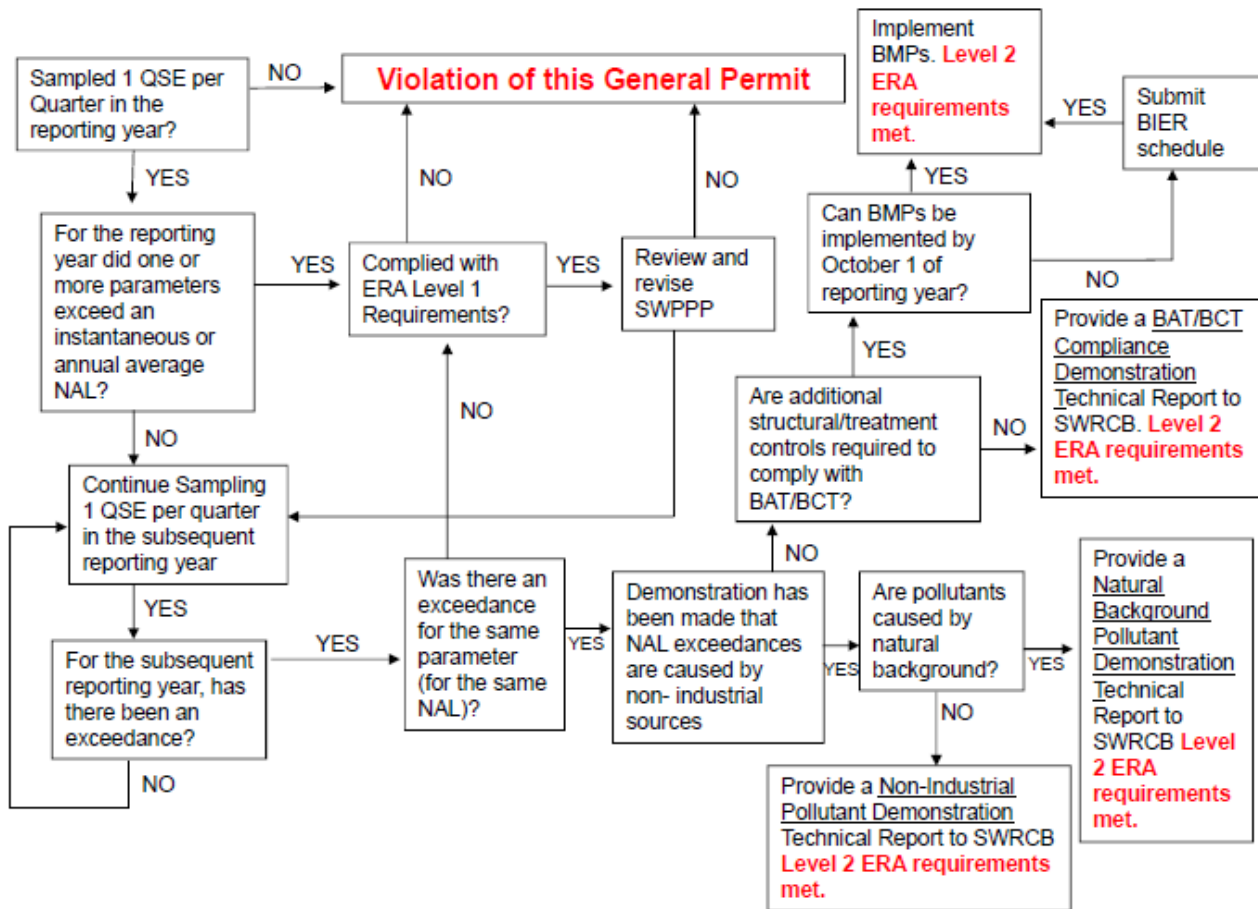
Sampled 1 QSE per Quarter in the reporting year?

NO

Violation of this General Permit

Implement BMPs. Level 2 ERA requirements met.

YES

Submit BIER schedule

YES

NO

NO

YES

For the reporting year did one or more parameters exceed an instantaneous or annual average NAL?

YES

Complied with ERA Level 1 Requirements?

YES

Review and revise SWPPP

Can BMPs be implemented by October 1 of reporting year?

NO

Provide a BAT/BCT Compliance Demonstration Technical Report to SWRCB. Level 2 ERA requirements met.

YES

NO

NO

Are additional structural/treatment controls required to comply with BAT/BCT?

NO

Continue Sampling 1 QSE per quarter in the subsequent reporting year

NO

YES

Was there an exceedance for the same parameter (for the same NAL)?

YES

Demonstration has been made that NAL exceedances are caused by non- industrial sources

YES

Are pollutants caused by natural background?

YES

Provide a Natural Background Pollutant Demonstration Technical Report to SWRCB Level 2 ERA requirements met.

For the subsequent reporting year, has there been an exceedance?

YES

NO

NO

Provide a Non-Industrial Pollutant Demonstration Technical Report to SWRCB Level 2 ERA requirements met.